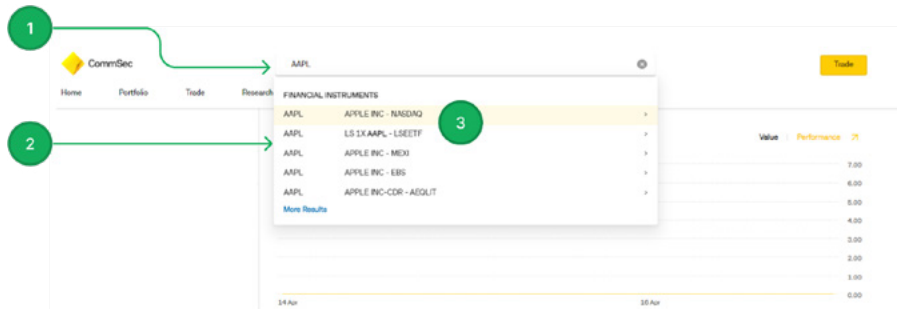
1

2

3

CommSec

AAPL

Trade

Home Portfolio Trade Research

FINANCIAL INSTRUMENTS

| AAPL | APPLE INC - NASDAQ | > |
|---|---|---|
| AAPL | LS 1X AAPL - LSEETF | > |
| AAPL | APPLE INC - MEXI | > |
| AAPL | APPLE INC - EBS | > |
| AAPL | APPLE INC-CDR - AEQLIT | > |

More Results

Value | Performance ↗

7.00
6.00
5.00
4.00
3.00
2.00
1.00
0.00

14 Apr

16 Apr